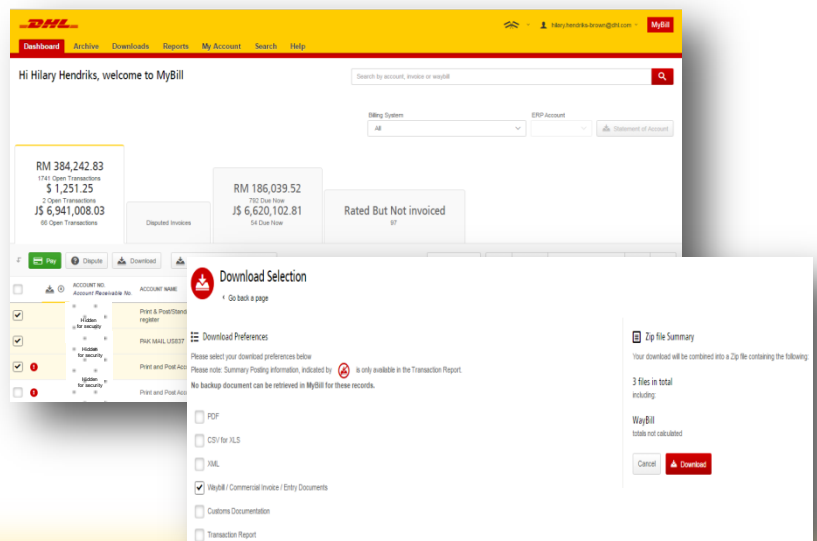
DHL

hilary.hendriks-brown@dhl.com MyBill

Dashboard Archive Downloads Reports My Account Search Help

Hi Hilary Hendriks, welcome to MyBill

Search by account, invoice or waybill

Billing System
All

ERP Account

Statement of Account

RM 384,242.83
1741 Open Transactions
$ 1,251.25
2 Open Transactions
J$ 6,941,008.03
66 Open Transactions

Disputed Invoices

RM 186,039.52
792 Due Now
J$ 6,620,102.81
54 Due Now

Rated But Not invoiced
97

Pay Dispute Download

ACCOUNT NO.
Account Receivable No.

ACCOUNT NAME

Hidden for security
Hidden for security
Hidden for security

Print & Post/Stand register
PAK MAIL US837
Print and Post Acc
Print and Post Acc

Download Selection
Go back a page

Download Preferences
Please select your download preferences below
Please note: Summary Posting information, indicated by is only available in the Transaction Report.
No backup document can be retrieved in MyBill for these records.

PDF
CSV for XLS
XML
Waybill / Commercial Invoice / Entry Documents
Customs Documentation
Transaction Report

Zip file Summary
Your download will be combined into a Zip file containing the following:

3 files in total
including:

WayBill
totals not calculated

Cancel Download